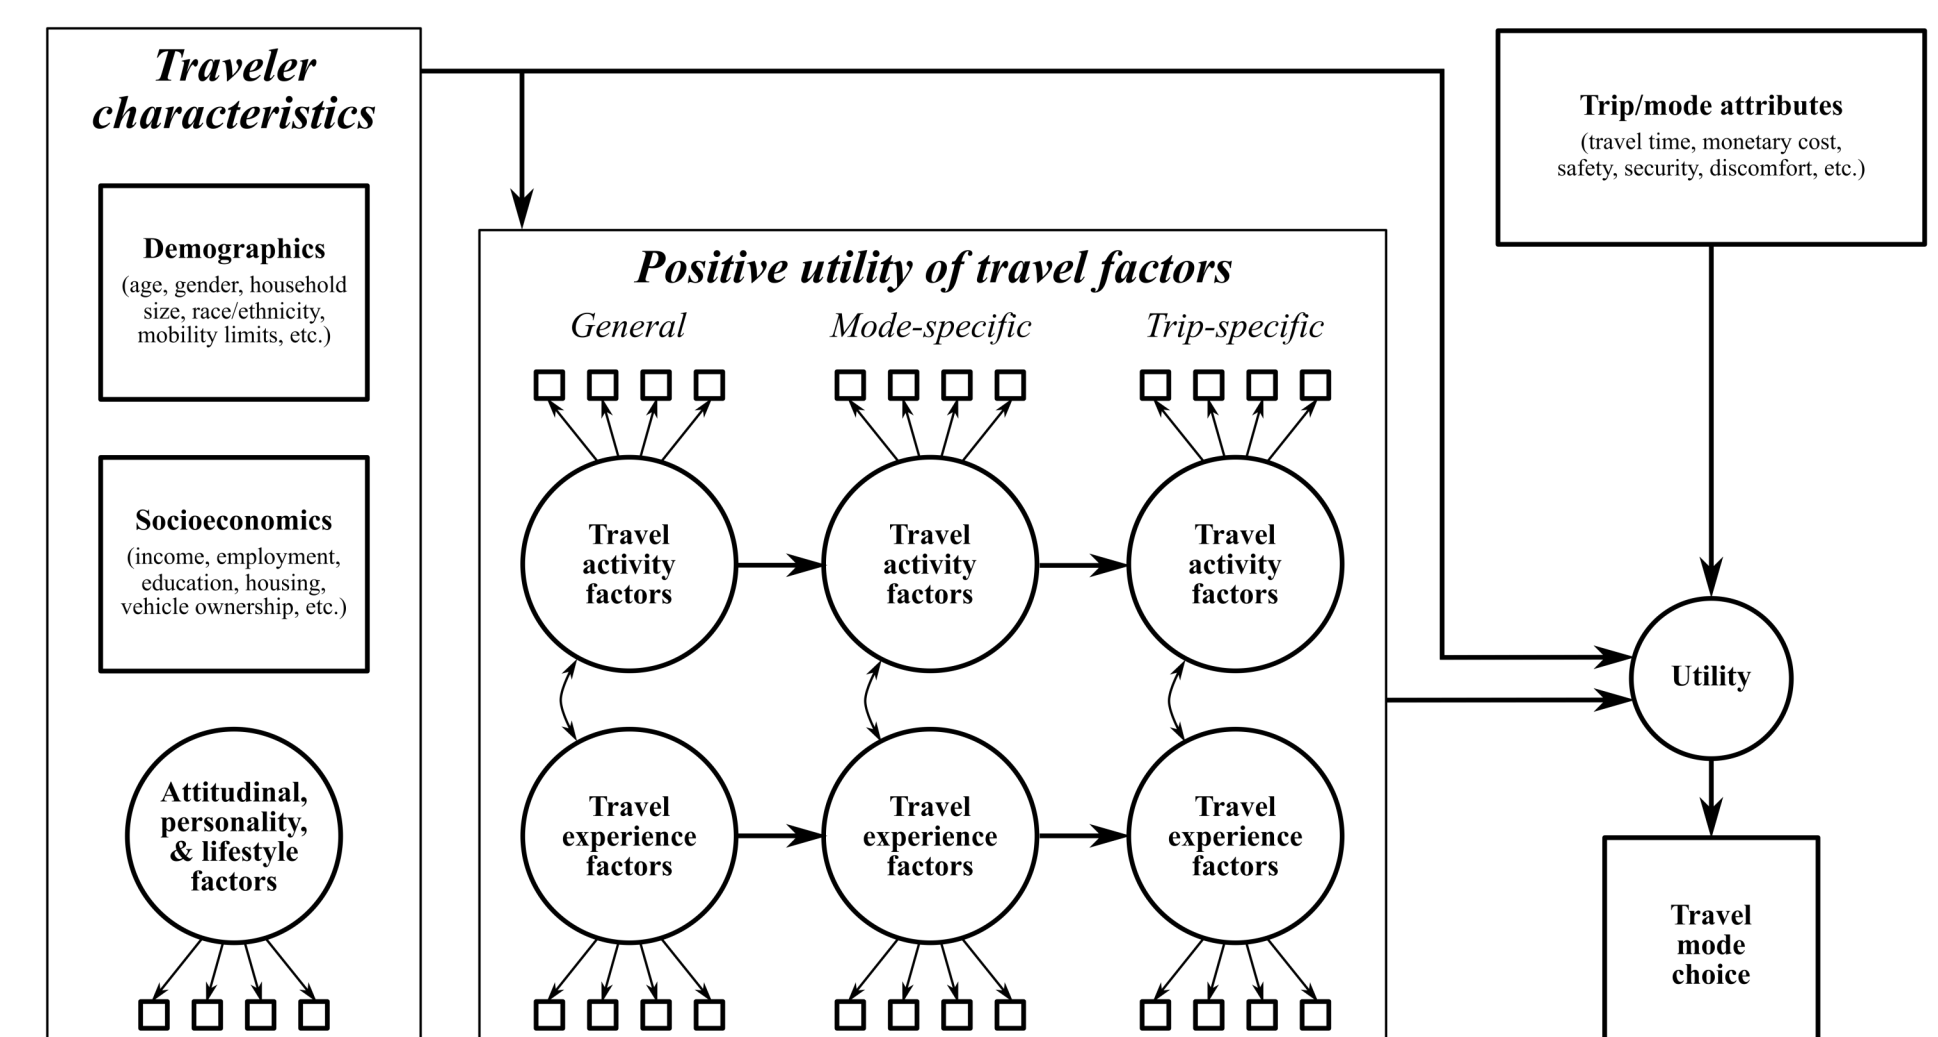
Traveler characteristics

Demographics
(age, gender, household size, race/ethnicity, mobility limits, etc.)

Socioeconomics
(income, employment, education, housing, vehicle ownership, etc.)

Attitudinal, personality, & lifestyle factors

Positive utility of travel factors

General

Mode-specific

Trip-specific

Travel activity factors

Travel activity factors

Travel activity factors

Travel experience factors

Travel experience factors

Travel experience factors

Trip/mode attributes
(travel time, monetary cost, safety, security, discomfort, etc.)

Utility

Travel mode choice